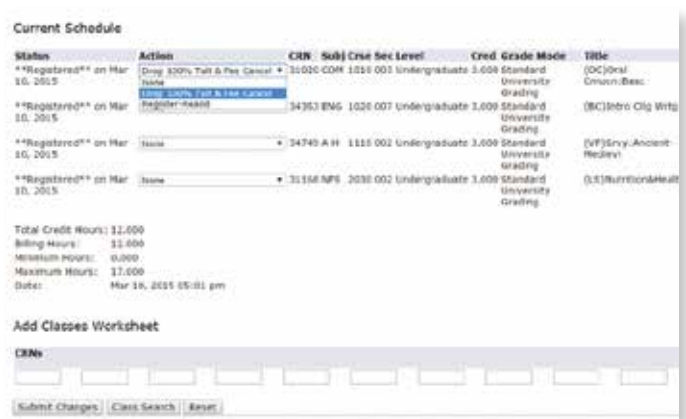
Current Schedule

| Status | Action | CRN | Subj | Crse | Sec | Level | Cred | Grade Mode | Title |
|---|---|---|---|---|---|---|---|---|---|
| **Registered** on Mar 10, 2015 | Drop 100% Tuit & Fee Cancel | 31020 | COM | 1010 | 003 | Undergraduate | 3.000 | Standard University Grading | (OC)Oral Cmmcn:Basc |
| **Registered** on Mar 10, 2015 | None | 34363 | ENG | 1020 | 007 | Undergraduate | 3.000 | Standard University Grading | (BC)Intro Clg Wrtg |
| **Registered** on Mar 10, 2015 | None | 34740 | A H | 1110 | 002 | Undergraduate | 3.000 | Standard University Grading | (VF)Srvy:Ancient-Medievl |
| **Registered** on Mar 10, 2015 | None | 31168 | NFS | 2030 | 002 | Undergraduate | 3.000 | Standard University Grading | (LS)Nutrition&Healt |

None
Drop 100% Tuit & Fee Cancel
Register-Avaaid

Total Credit Hours: 12.000
Billing Hours: 11.000
Minimum Hours: 0.000
Maximum Hours: 17.000
Date: Mar 16, 2015 05:01 pm

Add Classes Worksheet

CRNs

Submit Changes | Class Search | Reset